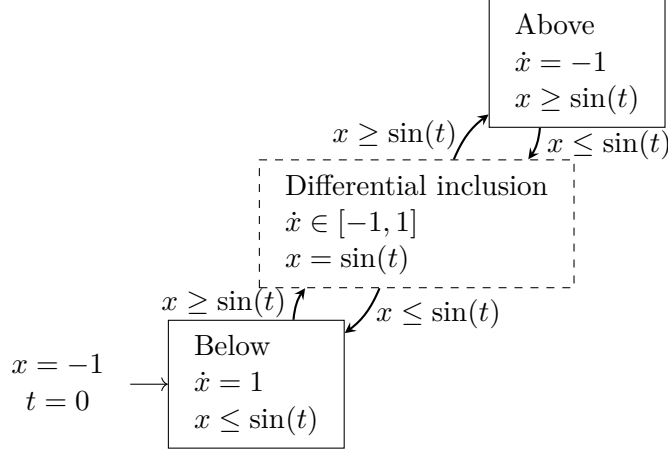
Above
$\dot{x} = -1$
$x \geq \sin(t)$

$x \geq \sin(t)$

$x \leq \sin(t)$

Differential inclusion
$\dot{x} \in [-1, 1]$
$x = \sin(t)$

$x \geq \sin(t)$

$x \leq \sin(t)$

$x = -1$
$t = 0$

Below
$\dot{x} = 1$
$x \leq \sin(t)$